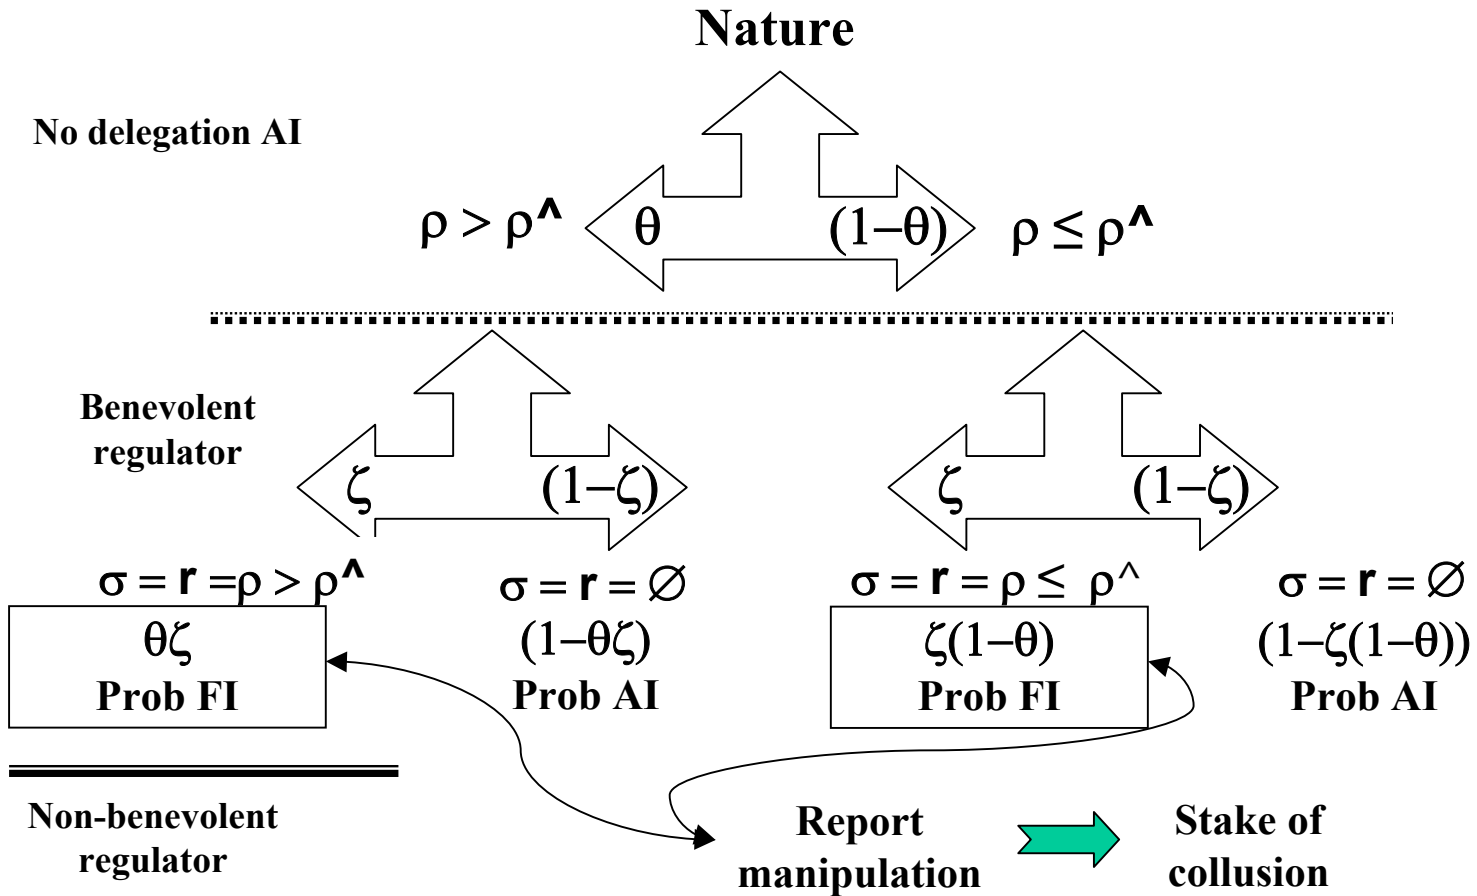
Nature

No delegation AI

$\rho > \rho$^ θ (1–θ) $\rho \leq \rho$^

Benevolent regulator

ζ (1–ζ)

ζ (1–ζ)

$\sigma = \mathbf{r} = \rho > \rho$^

θζ
Prob FI

$\sigma = \mathbf{r} = \varnothing$
(1–θζ)
Prob AI

$\sigma = \mathbf{r} = \rho \leq \rho$^

ζ(1–θ)
Prob FI

$\sigma = \mathbf{r} = \varnothing$
(1–ζ(1–θ))
Prob AI

Non-benevolent regulator

Report manipulation

Stake of collusion